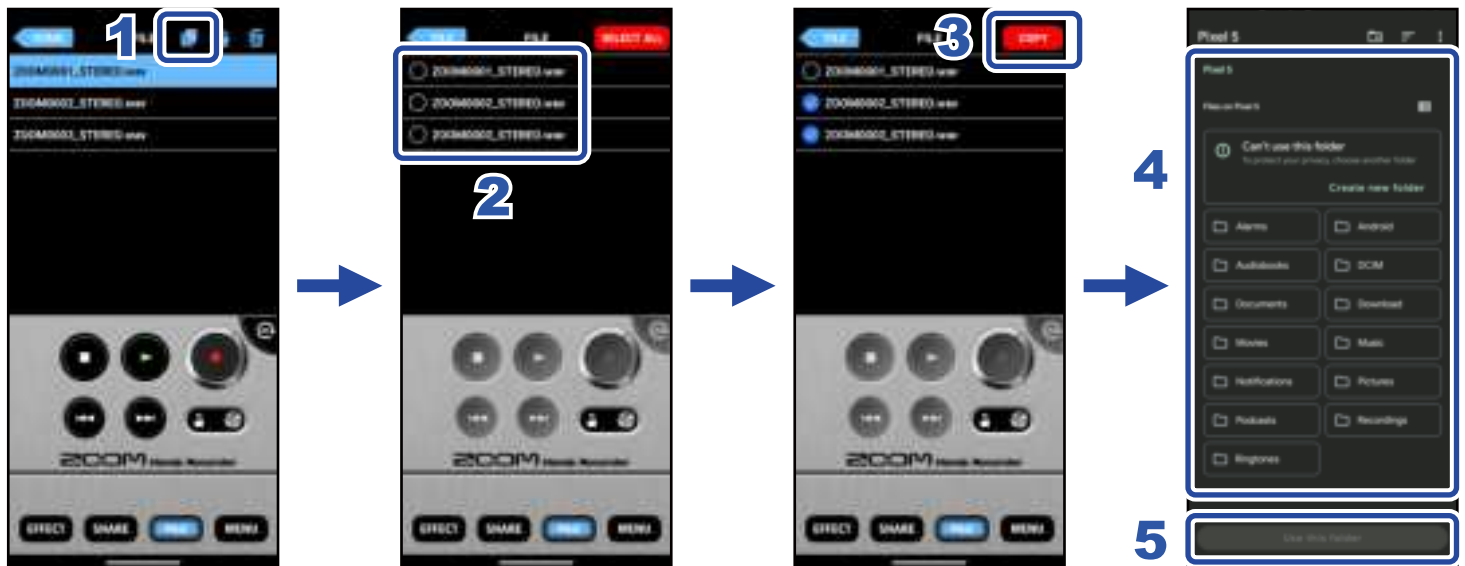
1

HOME FILE

ZOOM0001_STEREO.wav
ZOOM0002_STEREO.wav
ZOOM0003_STEREO.wav

ZOOM Handy Recorder

EFFECT SHARE FILE MENU

FILE FILE SELECT ALL

ZOOM0001_STEREO.wav
ZOOM0002_STEREO.wav
ZOOM0003_STEREO.wav

2

ZOOM Handy Recorder

EFFECT SHARE FILE MENU

3

FILE FILE COPY

ZOOM0001_STEREO.wav
ZOOM0002_STEREO.wav
ZOOM0003_STEREO.wav

ZOOM Handy Recorder

EFFECT SHARE FILE MENU

Pixel 5

Pixel 5

Files on Pixel 5

Can't use this folder
To protect your privacy, choose another folder

Create new folder

4

Alarms
Android
Audiobooks
DCIM
Documents
Download
Movies
Music
Notifications
Pictures
Podcasts
Recordings
Ringtones

5

Use this folder